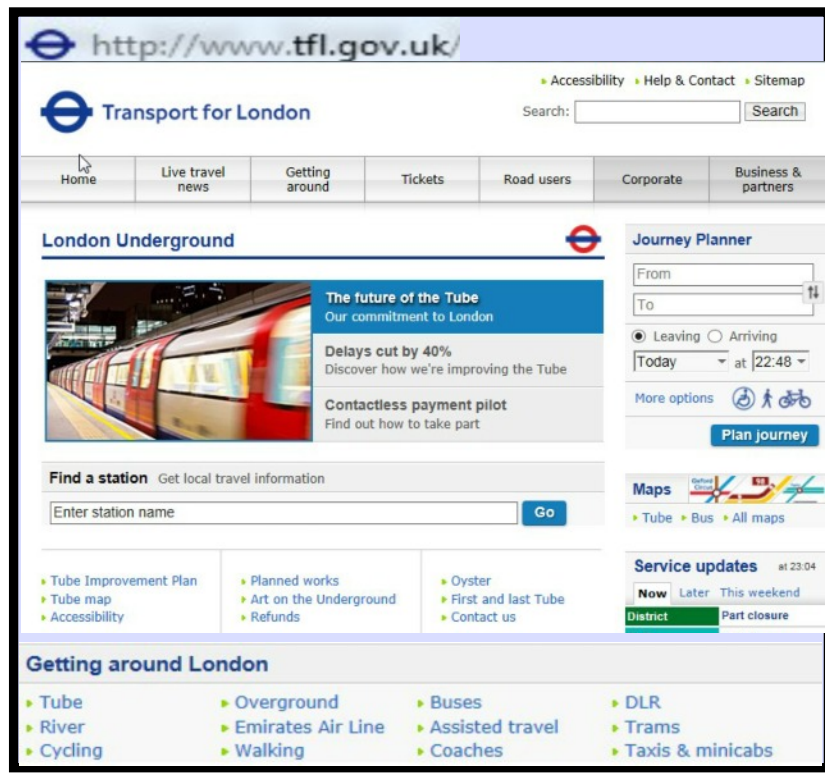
http://www.tfl.gov.uk/

Accessibility Help & Contact Sitemap

Transport for London

Search: Search

Home | Live travel news | Getting around | Tickets | Road users | Corporate | Business & partners

London Underground

The future of the Tube
Our commitment to London

Delays cut by 40%
Discover how we're improving the Tube

Contactless payment pilot
Find out how to take part

Find a station Get local travel information

Enter station name Go

Tube Improvement Plan
Tube map
Accessibility

Planned works
Art on the Underground
Refunds

Oyster
First and last Tube
Contact us

Journey Planner

From

To

Leaving Arriving

Today at 22:48

More options

Plan journey

Maps

Tube Bus All maps

Service updates at 23:04

Now Later This weekend

District Part closure

Getting around London

Tube
River
Cycling

Overground
Emirates Air Line
Walking

Buses
Assisted travel
Coaches

DLR
Trams
Taxis & minicabs